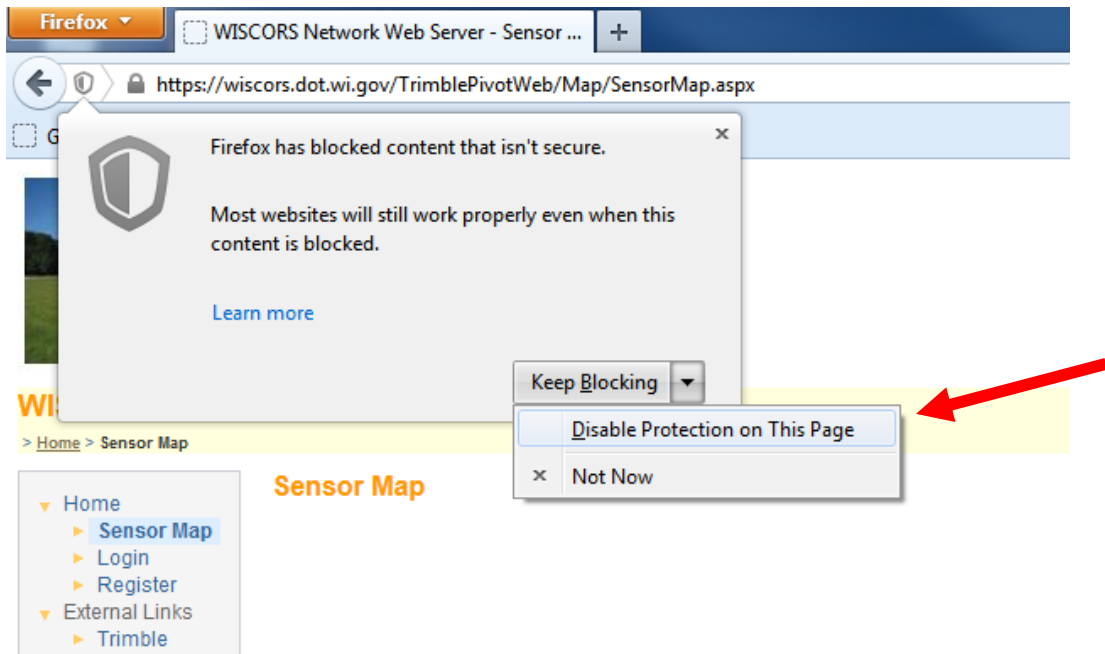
Firefox
WISCORS Network Web Server - Sensor ...
+
https://wiscors.dot.wi.gov/TrimblePivotWeb/Map/SensorMap.aspx
G
×
Firefox has blocked content that isn't secure.

Most websites will still work properly even when this content is blocked.

Learn more

Keep Blocking
Disable Protection on This Page
× Not Now

WIS
> Home > Sensor Map

Sensor Map

Home
Sensor Map
Login
Register
External Links
Trimble